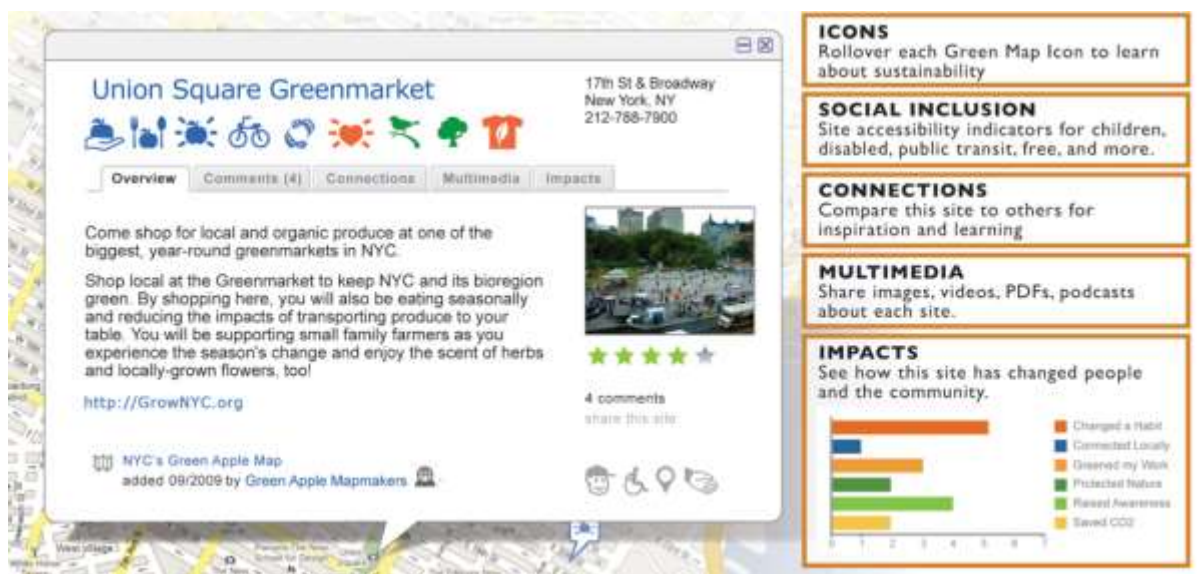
Union Square Greenmarket

17th St & Broadway
New York, NY
212-788-7900

Overview | Comments (4) | Connections | Multimedia | Impacts

Come shop for local and organic produce at one of the biggest, year-round greenmarkets in NYC.

Shop local at the Greenmarket to keep NYC and its bioregion green. By shopping here, you will also be eating seasonally and reducing the impacts of transporting produce to your table. You will be supporting small family farmers as you experience the season's change and enjoy the scent of herbs and locally-grown flowers, too!

http://GrowNYC.org

4 comments
share this site

NYC's Green Apple Map
added 09/2009 by Green Apple Mapmakers

West Village

ICONS
Rollover each Green Map Icon to learn about sustainability

SOCIAL INCLUSION
Site accessibility indicators for children, disabled, public transit, free, and more.

CONNECTIONS
Compare this site to others for inspiration and learning

MULTIMEDIA
Share images, videos, PDFs, podcasts about each site.

IMPACTS
See how this site has changed people and the community.

Changed a Habit
Connected Locally
Greened my Work
Protected Nature
Raised Awareness
Saved CO2

0 1 2 3 4 5 6 7